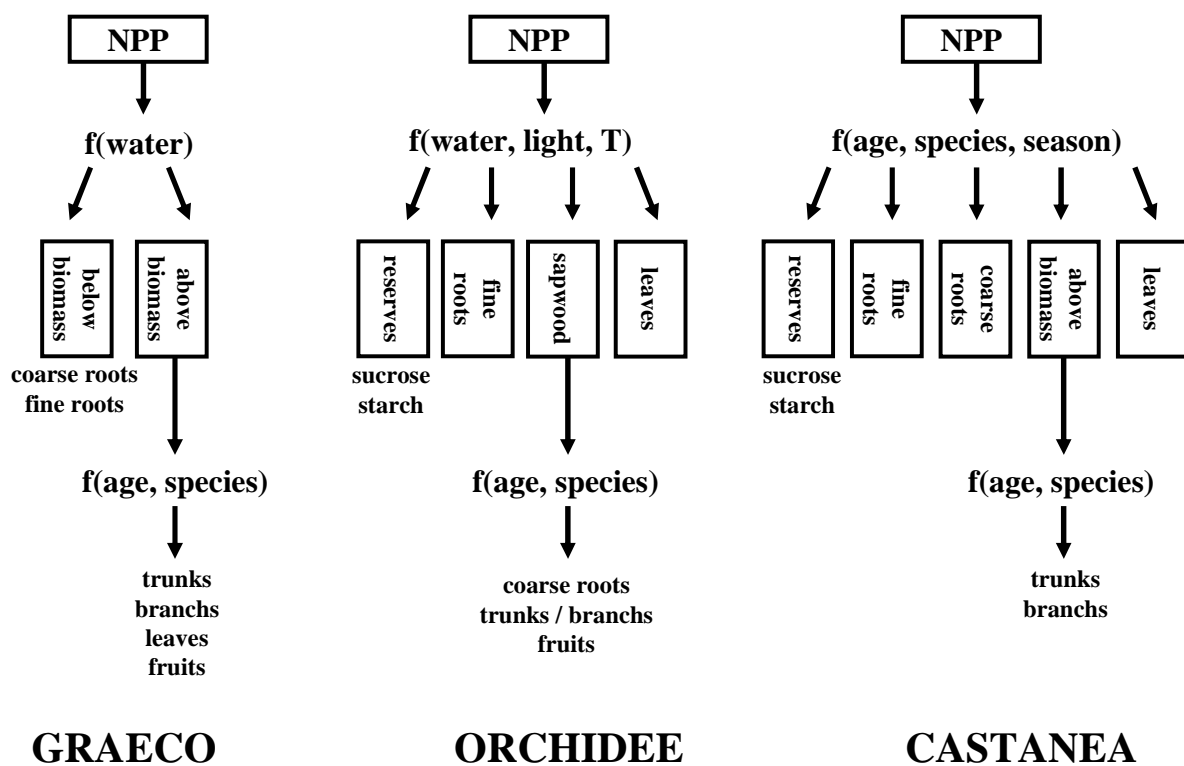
NPP

f(water)

below biomass

above biomass

coarse roots
fine roots

f(age, species)

trunks
branchs
leaves
fruits

GRAECO

NPP

f(water, light, T)

reserves

fine roots

sapwood

leaves

sucrose
starch

f(age, species)

coarse roots
trunks / branchs
fruits

ORCHIDEE

NPP

f(age, species, season)

reserves

fine roots

coarse roots

above biomass

leaves

sucrose
starch

f(age, species)

trunks
branchs

CASTANEA